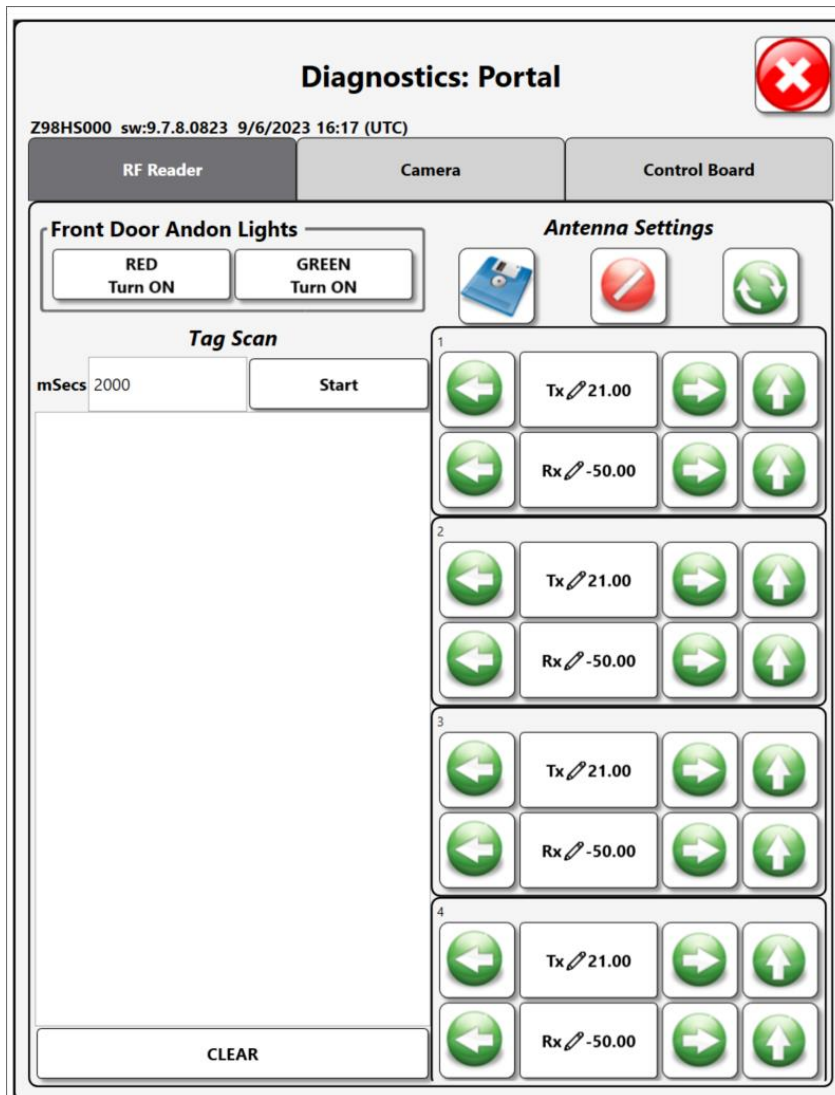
Diagnostics: Portal

Z98HS000 sw:9.7.8.0823 9/6/2023 16:17 (UTC)

RF Reader
Camera
Control Board

Front Door Andon Lights

RED
Turn ON

GREEN
Turn ON

Tag Scan

mSecs 2000
Start

CLEAR

Antenna Settings

1
Tx 21.00
Rx -50.00

2
Tx 21.00
Rx -50.00

3
Tx 21.00
Rx -50.00

4
Tx 21.00
Rx -50.00